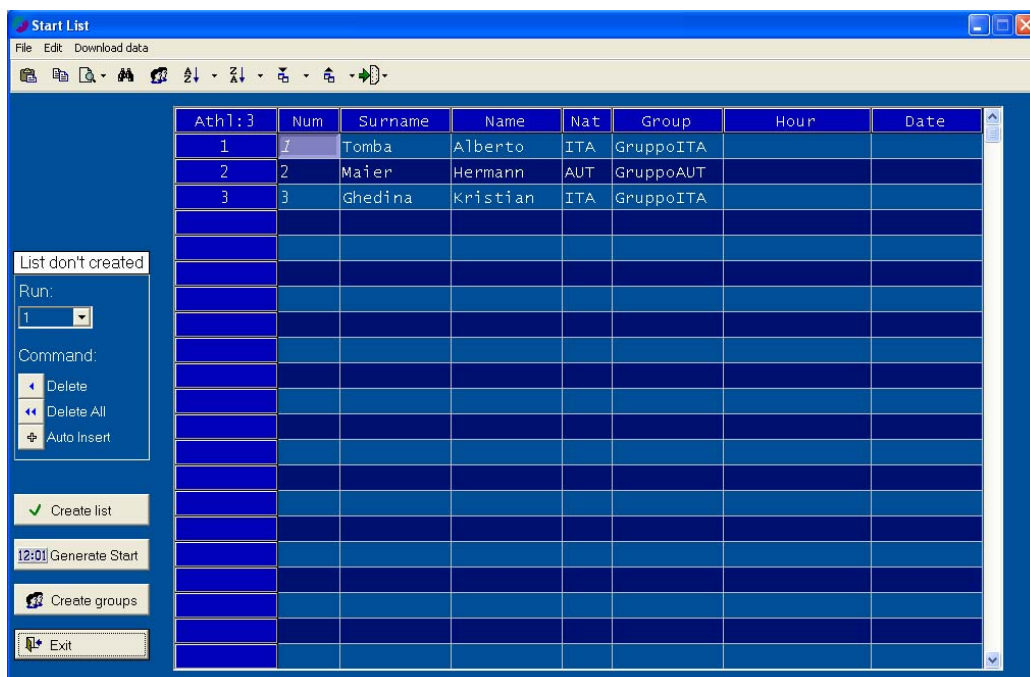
Start List

File Edit Download data

| Athl:3 | Num | Surname | Name | Nat | Group | Hour | Date |
|---|---|---|---|---|---|---|---|
| 1 | 1 | Tomba | Alberto | ITA | GruppoITA | | |
| 2 | 2 | Maier | Hermann | AUT | GruppoAUT | | |
| 3 | 3 | Ghedina | Kristian | ITA | GruppoITA | | |

List don't created

Run:

1

Command:

Delete

Delete All

Auto Insert

Create list

12:01 Generate Start

Create groups

Exit